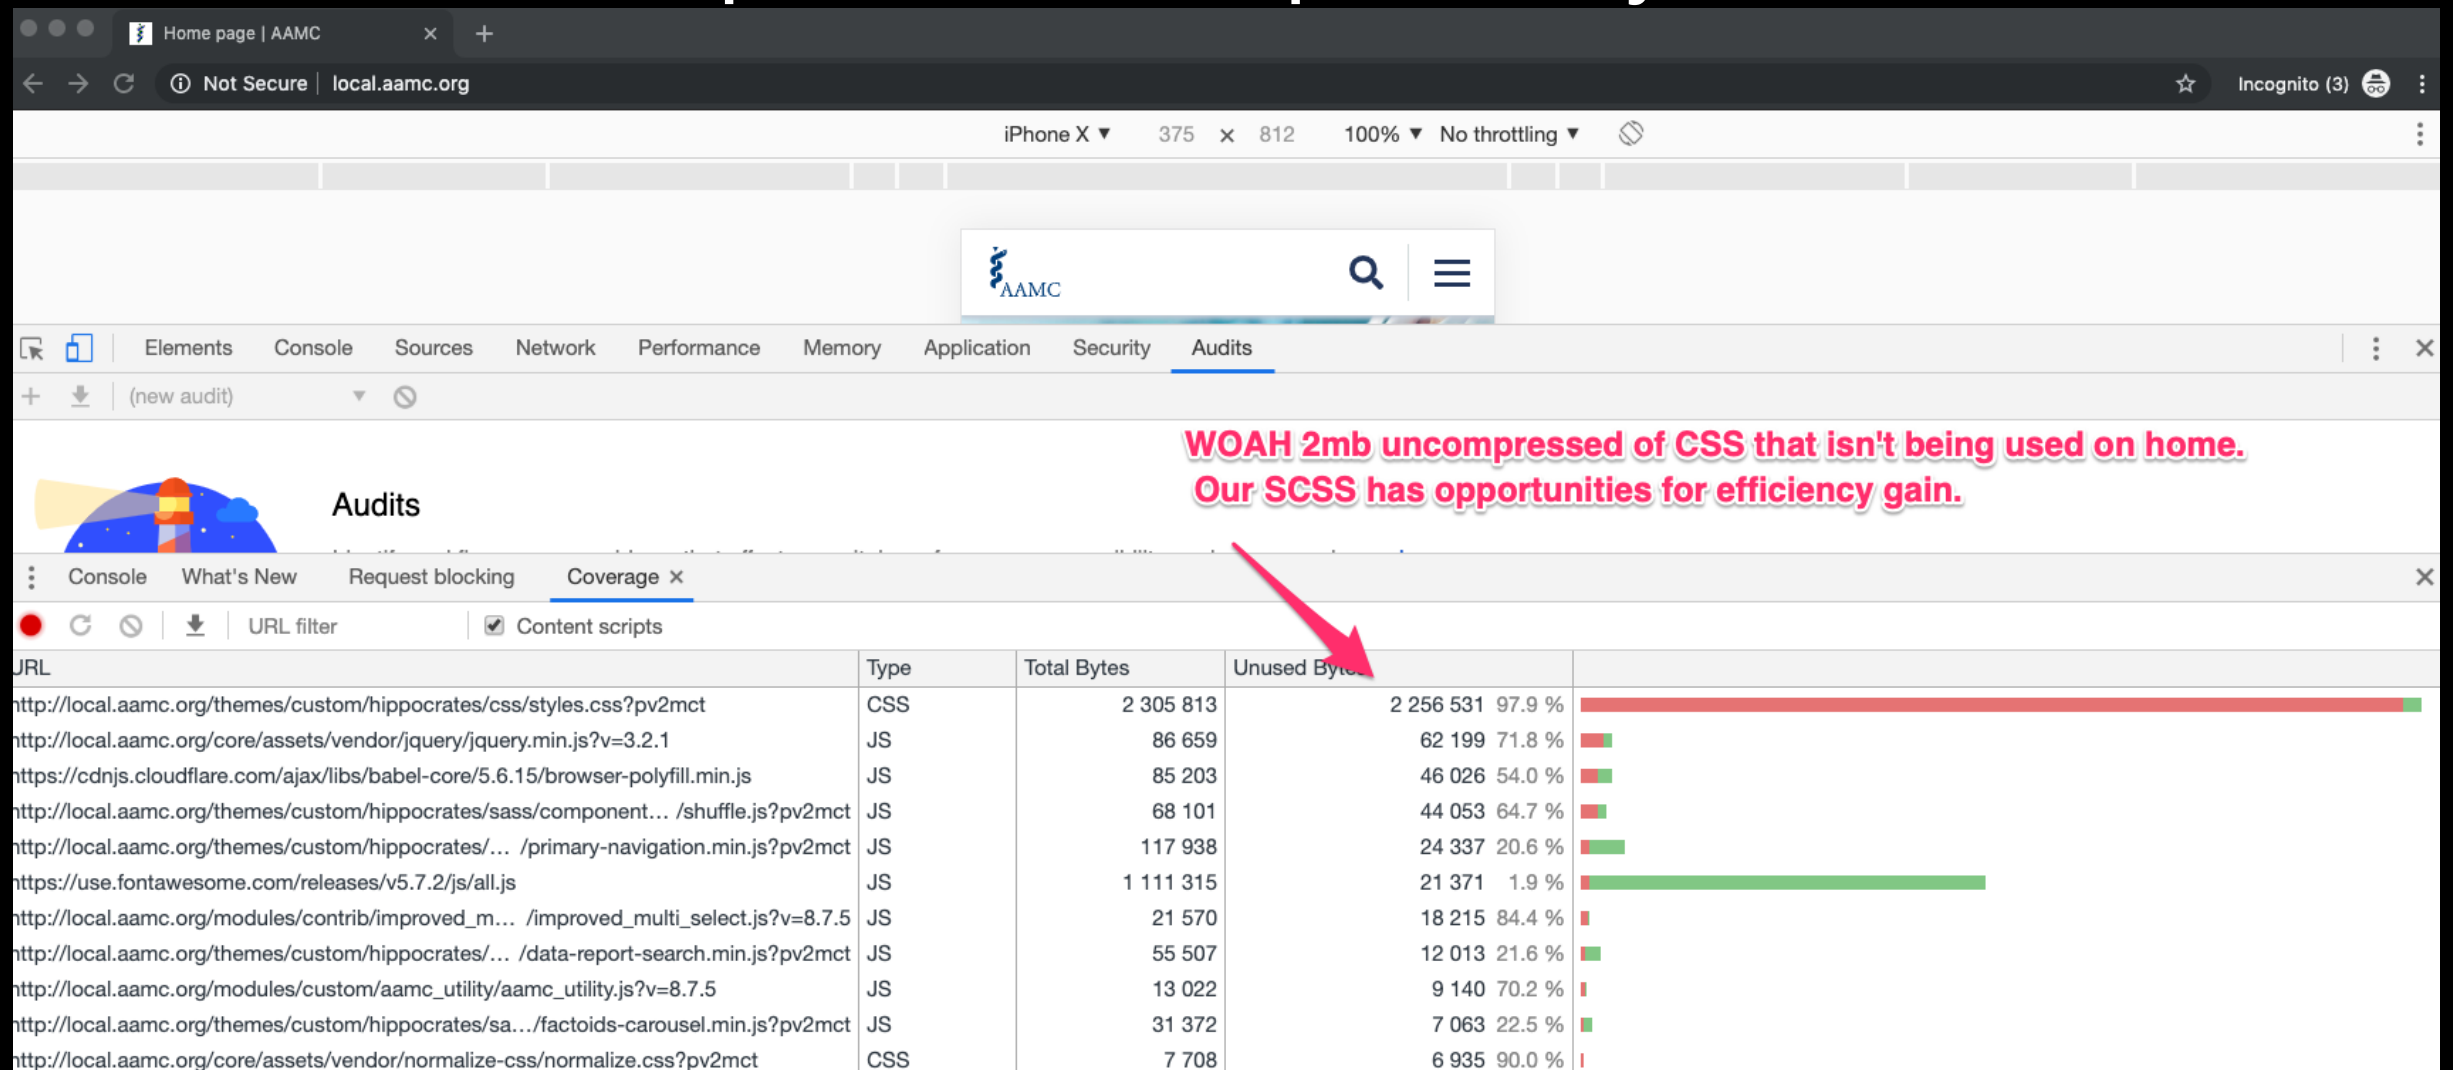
Home page | AAMC

Not Secure | local.aamc.org

Incognito (3)

iPhone X ▼ 375 × 812 100% ▼ No throttling ▼

AAMC

Elements Console Sources Network Performance Memory Application Security Audits

(new audit)

Audits

WOAH 2mb uncompressed of CSS that isn't being used on home.
Our SCSS has opportunities for efficiency gain.

Console What's New Request blocking Coverage ×

URL filter Content scripts

| URL | Type | Total Bytes | Unused Bytes | |
|---|---|---|---|---|
| http://local.aamc.org/themes/custom/hippocrates/css/styles.css?pv2mct | CSS | 2 305 813 | 2 256 531 | 97.9 % |
| http://local.aamc.org/core/assets/vendor/jquery/jquery.min.js?v=3.2.1 | JS | 86 659 | 62 199 | 71.8 % |
| https://cdnjs.cloudflare.com/ajax/libs/babel-core/5.6.15/browser-polyfill.min.js | JS | 85 203 | 46 026 | 54.0 % |
| http://local.aamc.org/themes/custom/hippocrates/sass/component… /shuffle.js?pv2mct | JS | 68 101 | 44 053 | 64.7 % |
| http://local.aamc.org/themes/custom/hippocrates/… /primary-navigation.min.js?pv2mct | JS | 117 938 | 24 337 | 20.6 % |
| https://use.fontawesome.com/releases/v5.7.2/js/all.js | JS | 1 111 315 | 21 371 | 1.9 % |
| http://local.aamc.org/modules/contrib/improved_m… /improved_multi_select.js?v=8.7.5 | JS | 21 570 | 18 215 | 84.4 % |
| http://local.aamc.org/themes/custom/hippocrates/… /data-report-search.min.js?pv2mct | JS | 55 507 | 12 013 | 21.6 % |
| http://local.aamc.org/modules/custom/aamc_utility/aamc_utility.js?v=8.7.5 | JS | 13 022 | 9 140 | 70.2 % |
| http://local.aamc.org/themes/custom/hippocrates/sa…/factoids-carousel.min.js?pv2mct | JS | 31 372 | 7 063 | 22.5 % |
| http://local.aamc.org/core/assets/vendor/normalize-css/normalize.css?pv2mct | CSS | 7 708 | 6 935 | 90.0 % |